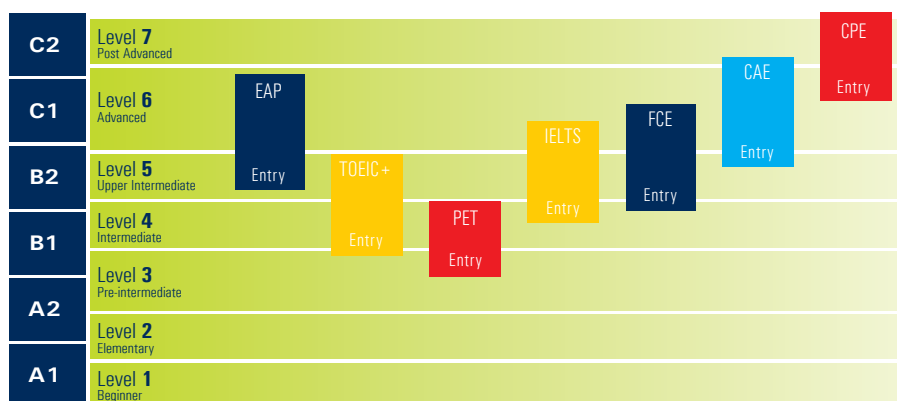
C2
Level 7
Post Advanced

C1
Level 6
Advanced

B2
Level 5
Upper Intermediate

B1
Level 4
Intermediate

Level 3
Pre-intermediate

A2
Level 2
Elementary

A1
Level 1
Beginner

EAP
Entry

TOEIC+
Entry

PET
Entry

IELTS
Entry

FCE
Entry

CAE
Entry

CPE
Entry